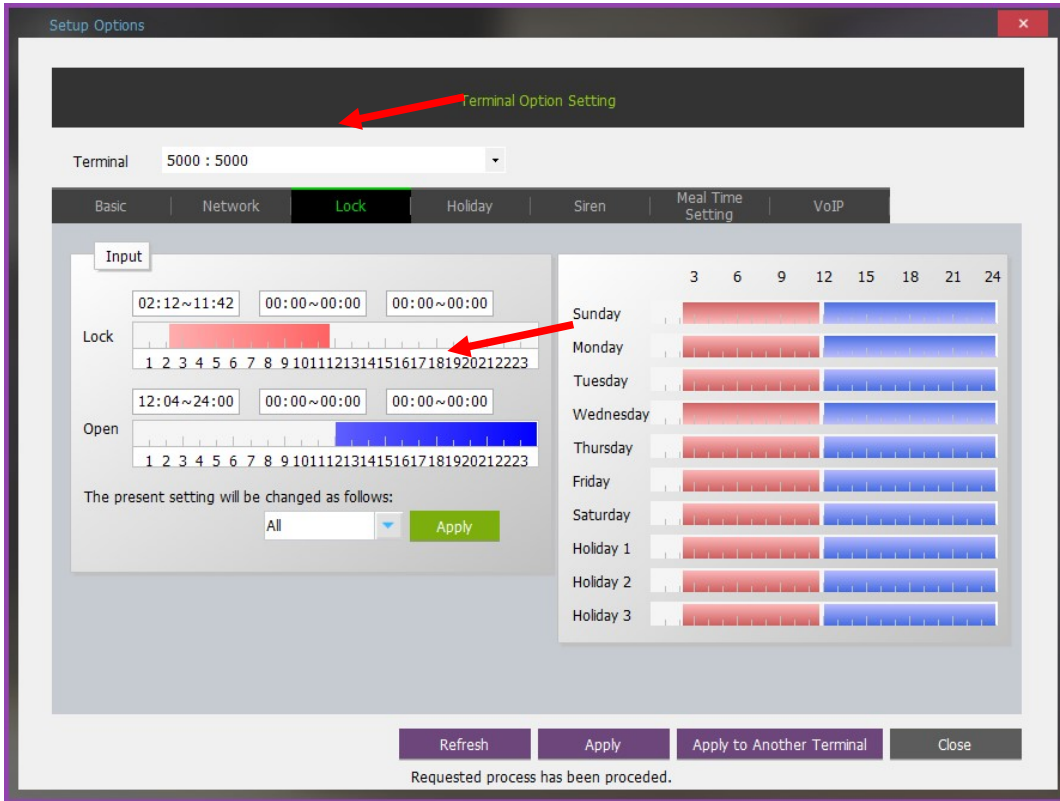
Setup Options

×

Terminal Option Setting

Terminal 5000 : 5000

Basic | Network | Lock | Holiday | Siren | Meal Time Setting | VoIP

Input

02:12~11:42 00:00~00:00 00:00~00:00

Lock

1 2 3 4 5 6 7 8 9 10 11 12 13 14 15 16 17 18 19 20 21 22 23

12:04~24:00 00:00~00:00 00:00~00:00

Open

1 2 3 4 5 6 7 8 9 10 11 12 13 14 15 16 17 18 19 20 21 22 23

The present setting will be changed as follows:

All

Apply

3 6 9 12 15 18 21 24

Sunday
Monday
Tuesday
Wednesday
Thursday
Friday
Saturday
Holiday 1
Holiday 2
Holiday 3

Refresh Apply Apply to Another Terminal Close

Requested process has been proceded.